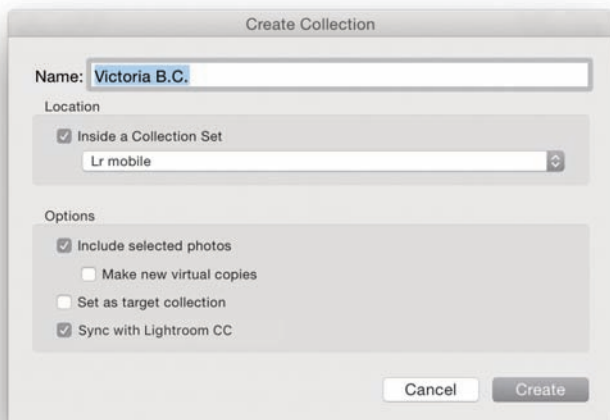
Create Collection

Name: Victoria B.C.

Location

Inside a Collection Set

Lr mobile

Options

Include selected photos

Make new virtual copies

Set as target collection

Sync with Lightroom CC

Cancel

Create